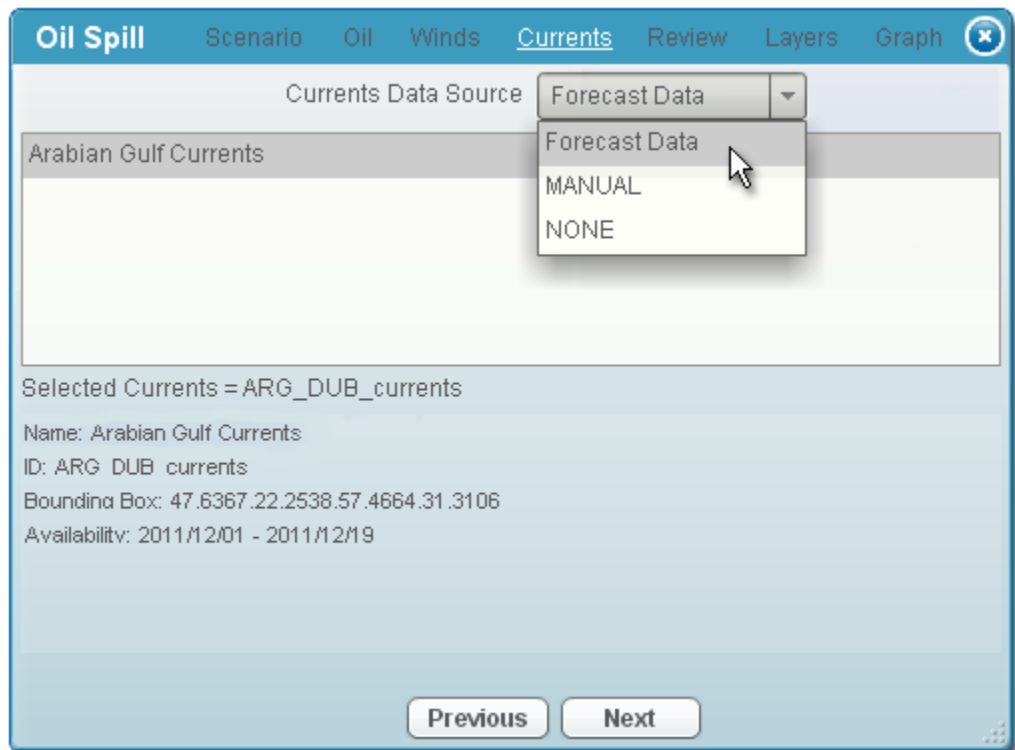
Oil Spill Scenario Oil Winds Currents Review Layers Graph

Currents Data Source Forecast Data

Forecast Data
MANUAL
NONE

Arabian Gulf Currents

Selected Currents = ARG_DUB_currents

Name: Arabian Gulf Currents
ID: ARG_DUB_currents
Bounding Box: 47.6367,22.2538,57.4664,31.3106
Availability: 2011/12/01 - 2011/12/19

Previous Next